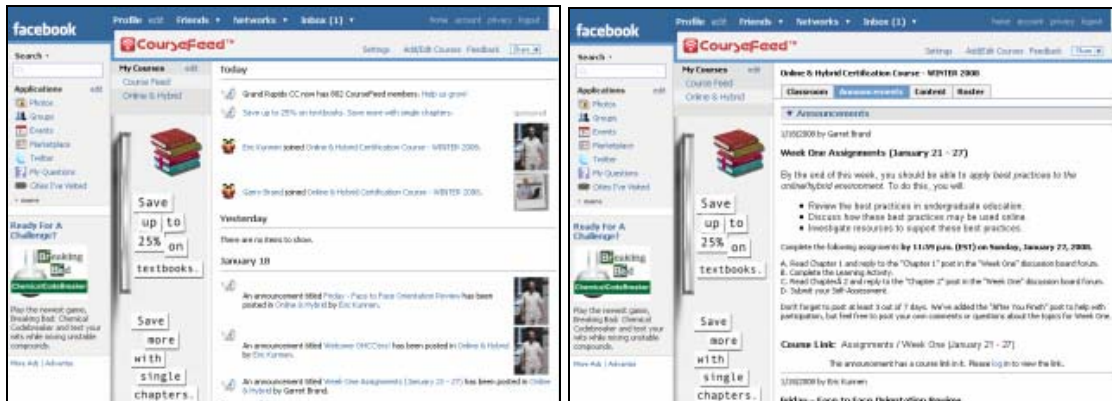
facebook

Profile edit Friends ▾ Networks ▾ Inbox (1) ▾ home account privacy logout

Search ▾

Applications edit
Photos
Groups
Events
Marketplace
Twitter
My Questions
Cities I've Visited
▾ more

Ready For A Challenge?

Breaking Bad
Chemical Codebreaker

Play the newest game, Breaking Bad: Chemical Codebreaker and test your wits while mixing unstable compounds.

More Ads | Advertise

CourseFeed™

Settings Add/Edit Courses Feedback [Share]

My Courses edit
Course Feed
Online & Hybrid

Save up to 25% on textbooks.

Save more with single chapters.

Today

Grand Rapids CC now has 882 CourseFeed members. Help us grow!

Save up to 25% on textbooks. Save more with single chapters. sponsored

Eric Kunnen joined Online & Hybrid Certification Course - WINTER 2008.

Garret Brand joined Online & Hybrid Certification Course - WINTER 2008.

Yesterday

There are no items to show.

January 18

An announcement titled Friday - Face to Face Orientation Review has been posted in Online & Hybrid by Eric Kunnen.

An announcement titled Welcome OHCCers! has been posted in Online & Hybrid by Eric Kunnen.

An announcement titled Week One Assignments (January 21 - 27) has been posted in Online & Hybrid by Garret Brand.

facebook

Profile edit Friends ▾ Networks ▾ Inbox (1) ▾ home account privacy logout

Search ▾

Applications edit
Photos
Groups
Events
Marketplace
Twitter
My Questions
Cities I've Visited
▾ more

Ready For A Challenge?

Breaking Bad
Chemical Codebreaker

Play the newest game, Breaking Bad: Chemical Codebreaker and test your wits while mixing unstable compounds.

More Ads | Advertise

CourseFeed™

Settings Add/Edit Courses Feedback [Share]

My Courses edit
Course Feed
Online & Hybrid

Save up to 25% on textbooks.

Save more with single chapters.

Online & Hybrid Certification Course - WINTER 2008

Classroom | Announcements | Content | Roster

▾ Announcements

1/18/2008 by Garret Brand

Week One Assignments (January 21 - 27)

By the end of this week, you should be able to apply best practices to the online/hybrid environment. To do this, you will:

• Review the best practices in undergraduate education.
• Discuss how these best practices may be used online.
• Investigate resources to support these best practices.

Complete the following assignments by 11:59 p.m. (EST) on Sunday, January 27, 2008.

A. Read Chapter 1 and reply to the "Chapter 1" post in the "Week One" discussion board forum.
B. Complete the Learning Activity.
C. Read Chapter 2 and reply to the "Chapter 2" post in the "Week One" discussion board forum.
D. Submit your Self-Assessment.

Don't forget to post at least 3 out of 7 days. We've added the "Who You Find" post to help with participation, but feel free to post your own comments or questions about the topics for Week One.

Course Link: Assignments (Week One (January 21 - 27)

The announcement has a course link in it. Please log in to view the link.

1/18/2008 by Eric Kunnen

Friday - Face to Face Orientation Review